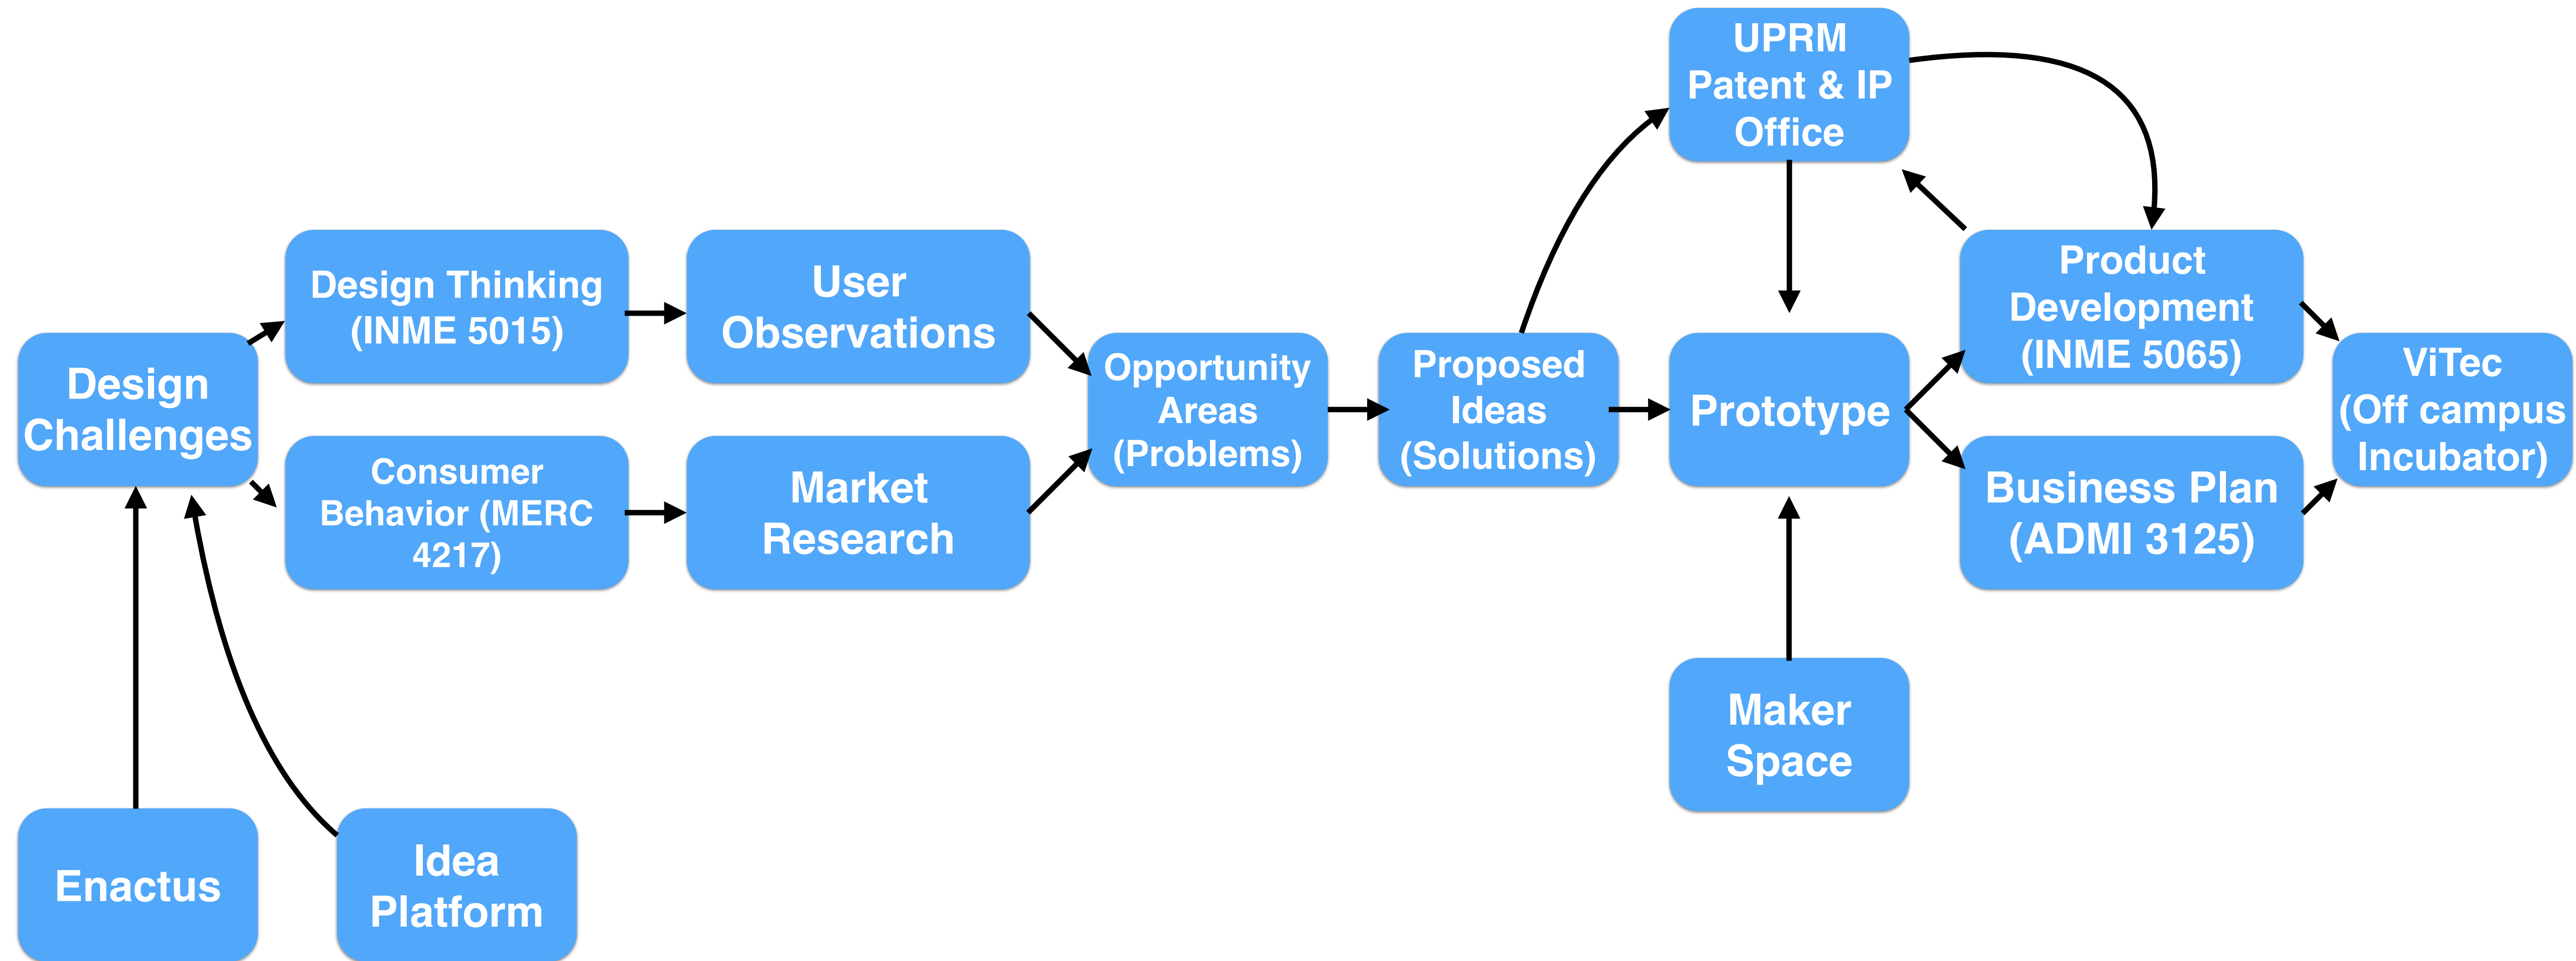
UPRM Patent & IP Office

Design Thinking (INME 5015)

User Observations

Product Development (INME 5065)

Design Challenges

Opportunity Areas (Problems)

Proposed Ideas (Solutions)

Prototype

ViTec (Off campus Incubator)

Consumer Behavior (MERC 4217)

Market Research

Business Plan (ADMI 3125)

Maker Space

Enactus

Idea Platform